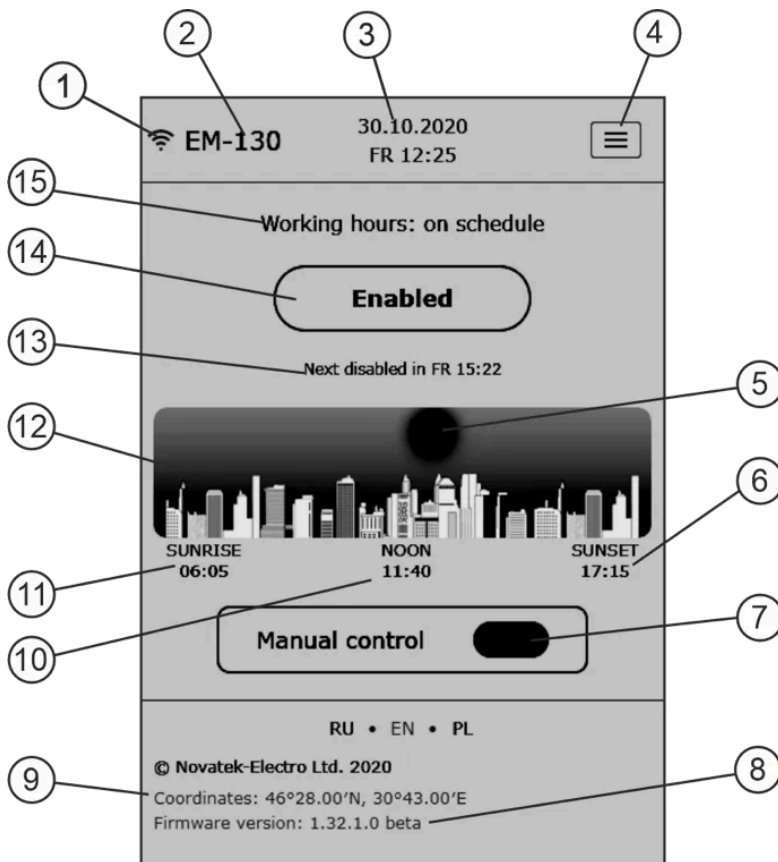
1
2
3
4
EM-130
30.10.2020
FR 12:25

15
Working hours: on schedule

14
Enabled

13
Next disabled in FR 15:22

5
12
6

SUNRISE
06:05
NOON
11:40
SUNSET
17:15

11
10
7
Manual control

RU • EN • PL

9
8
© Novatek-Electro Ltd. 2020
Coordinates: 46°28.00'N, 30°43.00'E
Firmware version: 1.32.1.0 beta